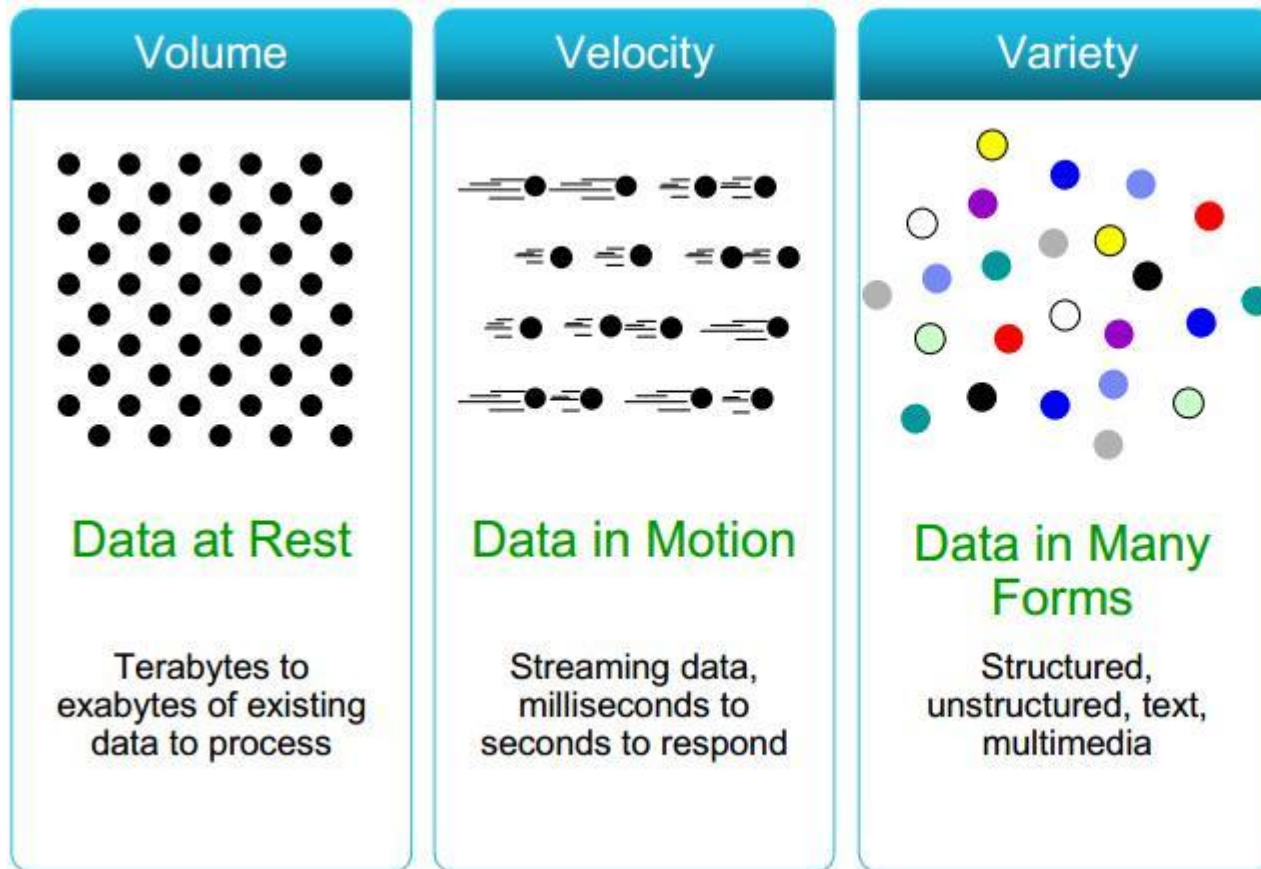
Volume

Data at Rest

Terabytes to exabytes of existing data to process

Velocity

Data in Motion

Streaming data, milliseconds to seconds to respond

Variety

Data in Many Forms

Structured, unstructured, text, multimedia